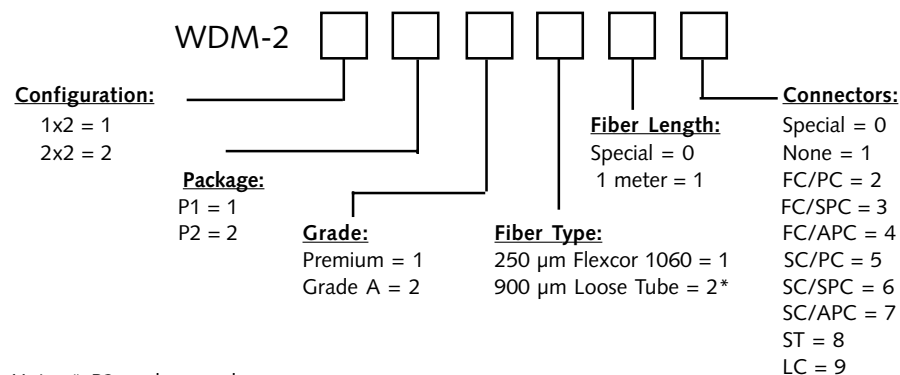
WDM-2

Configuration:
1x2 = 1
2x2 = 2

Package:
P1 = 1
P2 = 2

Grade:
Premium = 1
Grade A = 2

Fiber Type:
250 µm Flexcor 1060 = 1
900 µm Loose Tube = 2*

Fiber Length:
Special = 0
1 meter = 1

Connectors:
Special = 0
None = 1
FC/PC = 2
FC/SPC = 3
FC/APC = 4
SC/PC = 5
SC/SPC = 6
SC/APC = 7
ST = 8
LC = 9

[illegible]